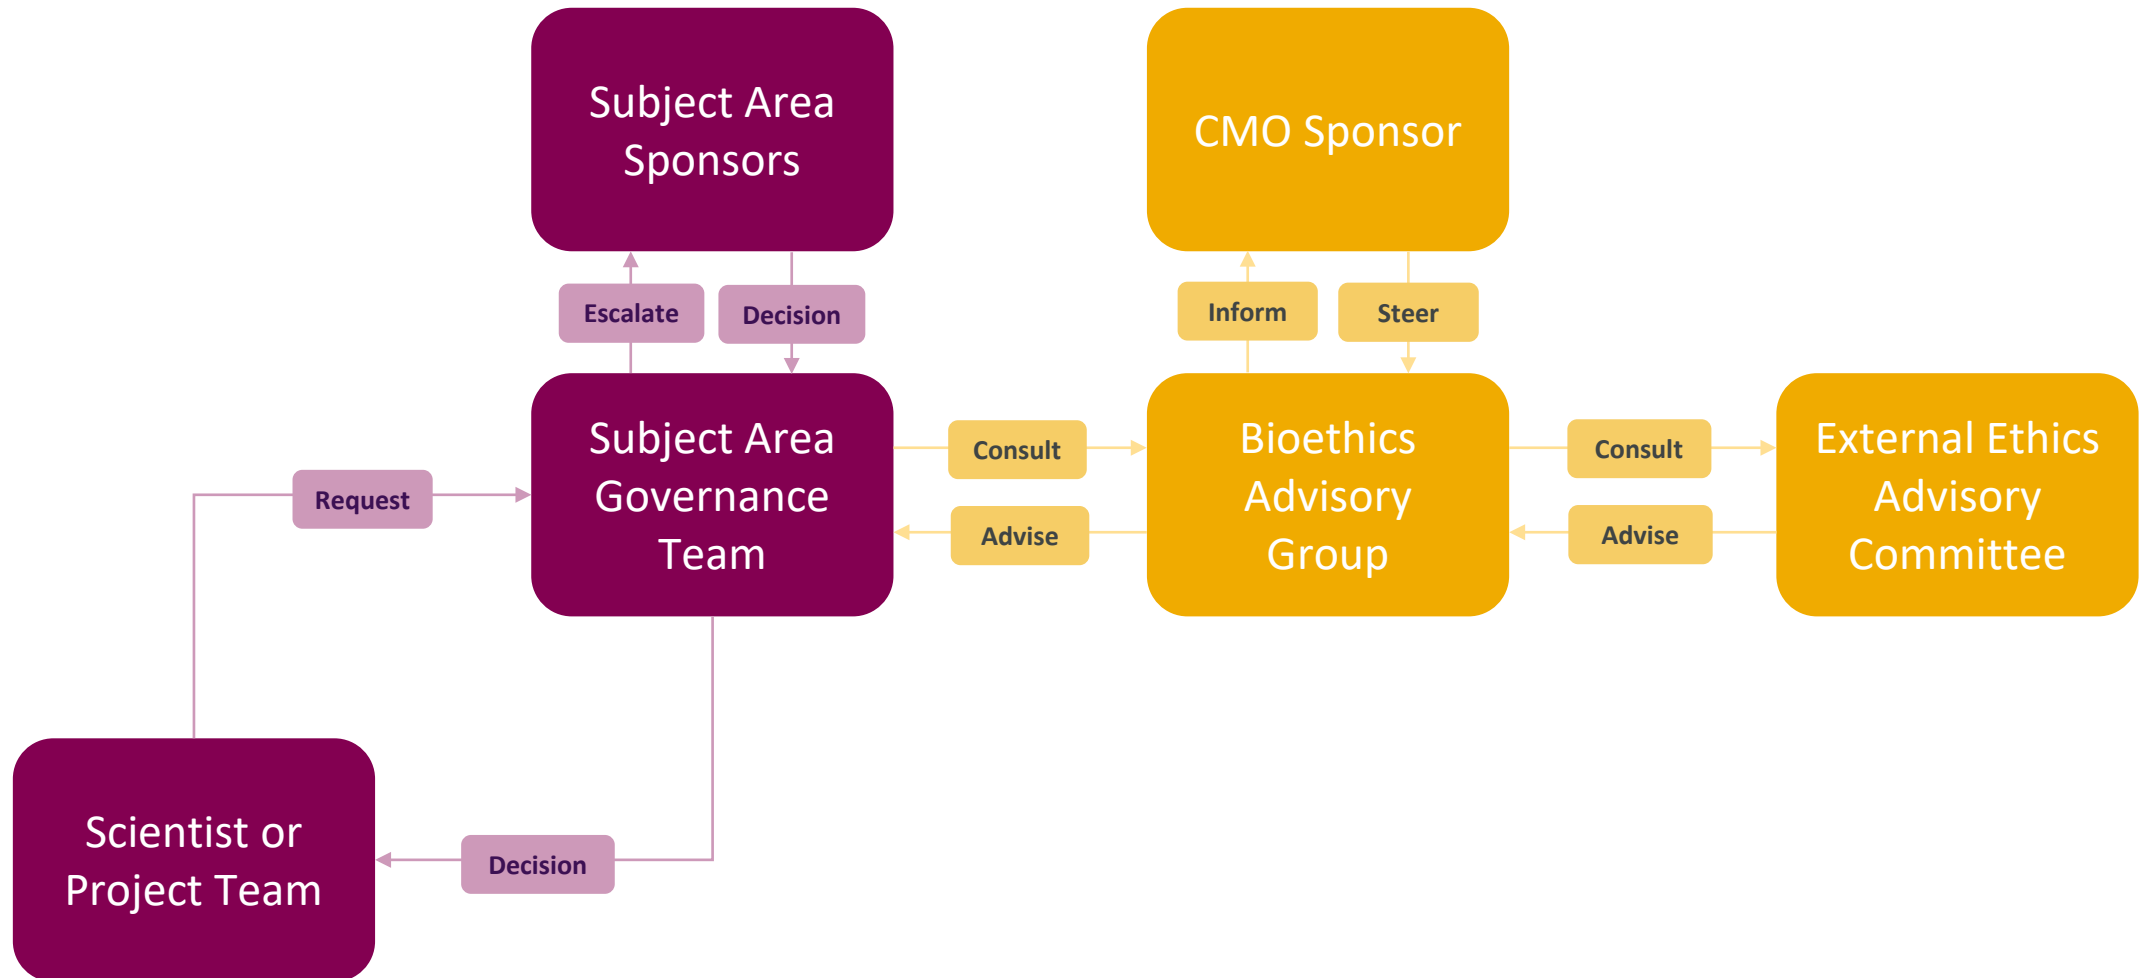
Subject Area Sponsors

CMO Sponsor

Escalate

Decision

Inform

Steer

Subject Area Governance Team

Consult

Advise

Bioethics Advisory Group

Consult

Advise

External Ethics Advisory Committee

Request

Scientist or Project Team

Decision